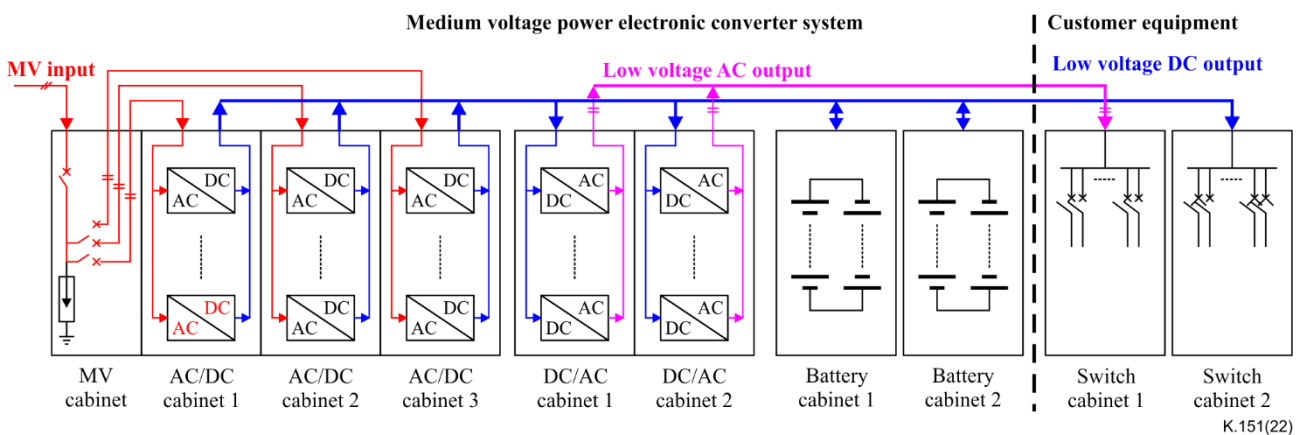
Medium voltage power electronic converter system

Customer equipment

MV input

Low voltage AC output

Low voltage DC output

DC
AC

DC
AC

DC
AC

DC
AC

DC
AC

DC
AC

AC
DC

AC
DC

AC
DC

AC
DC

MV cabinet

AC/DC cabinet 1

AC/DC cabinet 2

AC/DC cabinet 3

DC/AC cabinet 1

DC/AC cabinet 2

Battery cabinet 1

Battery cabinet 2

Switch cabinet 1

Switch cabinet 2

K.151(22)